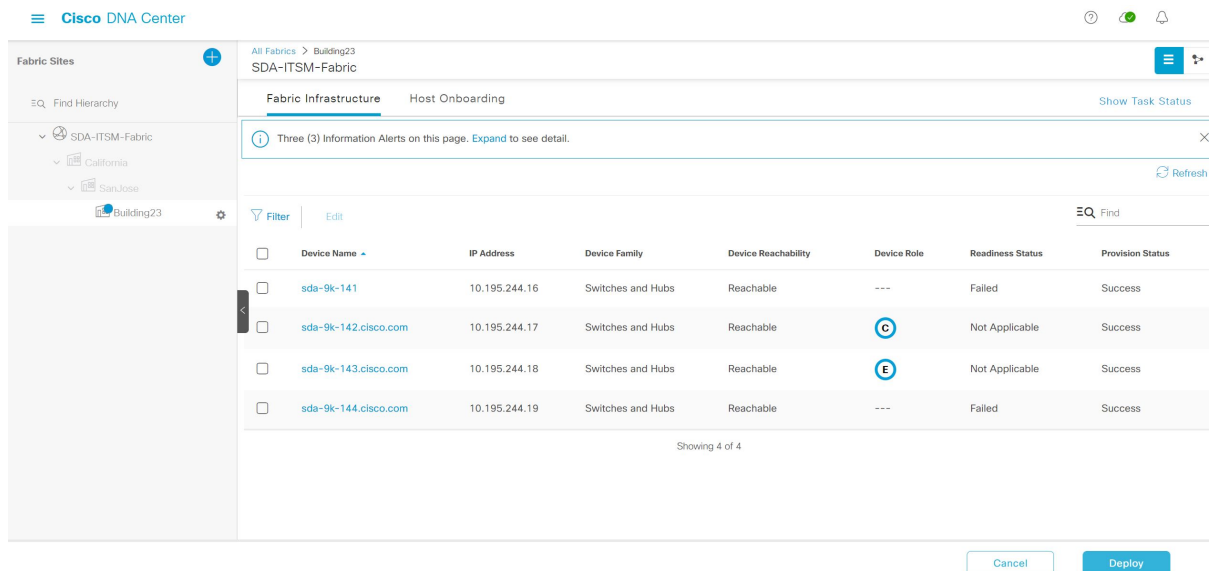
Cisco DNA Center

Fabric Sites

Find Hierarchy

SDA-ITSM-Fabric

California

SanJose

Building23

All Fabrics > Building23

SDA-ITSM-Fabric

Fabric Infrastructure Host Onboarding Show Task Status

Three (3) Information Alerts on this page. Expand to see detail.

Refresh

Filter Edit Find

| | Device Name | IP Address | Device Family | Device Reachability | Device Role | Readiness Status | Provision Status |
|---|---|---|---|---|---|---|---|
| | sda-9k-141 | 10.195.244.16 | Switches and Hubs | Reachable | --- | Failed | Success |
| | sda-9k-142.cisco.com | 10.195.244.17 | Switches and Hubs | Reachable | C | Not Applicable | Success |
| | sda-9k-143.cisco.com | 10.195.244.18 | Switches and Hubs | Reachable | E | Not Applicable | Success |
| | sda-9k-144.cisco.com | 10.195.244.19 | Switches and Hubs | Reachable | --- | Failed | Success |

Showing 4 of 4

Cancel Deploy